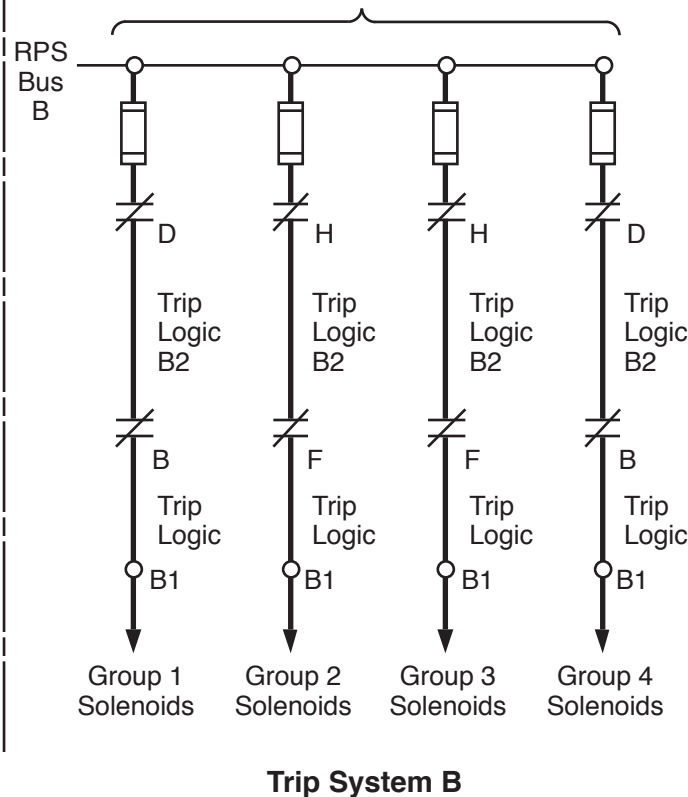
RPS Bus B

D

Trip Logic B2

B

Trip Logic

B1

Group 1 Solenoids

H

Trip Logic B2

F

Trip Logic

B1

Group 2 Solenoids

H

Trip Logic B2

F

Trip Logic

B1

Group 3 Solenoids

D

Trip Logic B2

B

Trip Logic

B1

Group 4 Solenoids

Trip System B